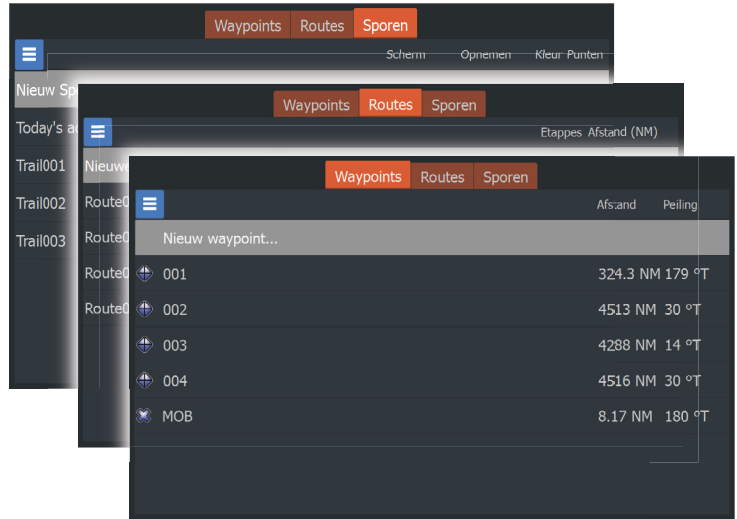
Waypoints Routes Sporen

Scherm Opnemen Kleur Punten

Nieuw Sp

Today's a

Trail001

Trail002

Trail003

Waypoints Routes Sporen

Etappes Afstand (NM)

Nieuw

Route0

Route0

Route0

Route0

Waypoints Routes Sporen

Afstand Peiling

Nieuw waypoint...

| | | |
|---|---|---|
| 001 | 324.3 NM | 179 °T |
| 002 | 4513 NM | 30 °T |
| 003 | 4288 NM | 14 °T |
| 004 | 4516 NM | 30 °T |
| MOB | 8.17 NM | 180 °T |